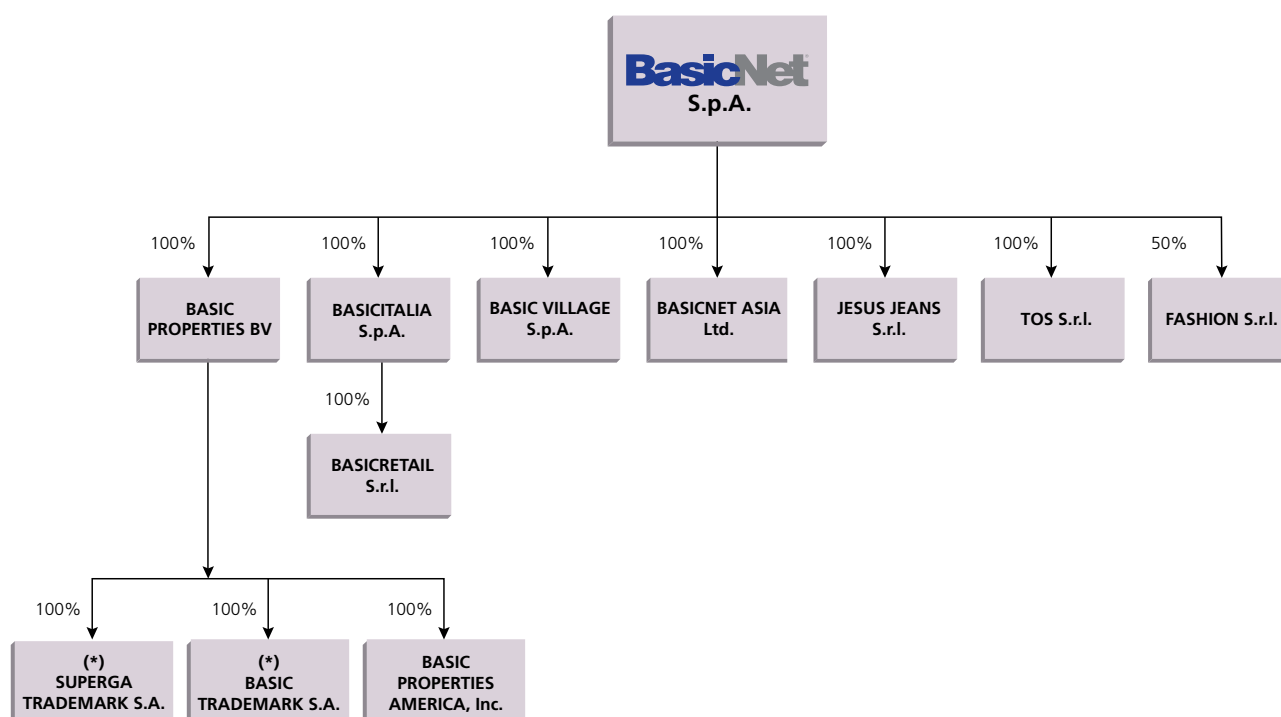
BasicNet
S.p.A.

100%
BASIC PROPERTIES BV

100%
BASICITALIA S.p.A.

100%
BASIC VILLAGE S.p.A.

100%
BASICNET ASIA Ltd.

100%
JESUS JEANS S.r.l.

100%
TOS S.r.l.

50%
FASHION S.r.l.

100%
BASICRETAIL S.r.l.

100%
(*) SUPERGA TRADEMARK S.A.

100%
(*) BASIC TRADEMARK S.A.

100%
BASIC PROPERTIES AMERICA, Inc.